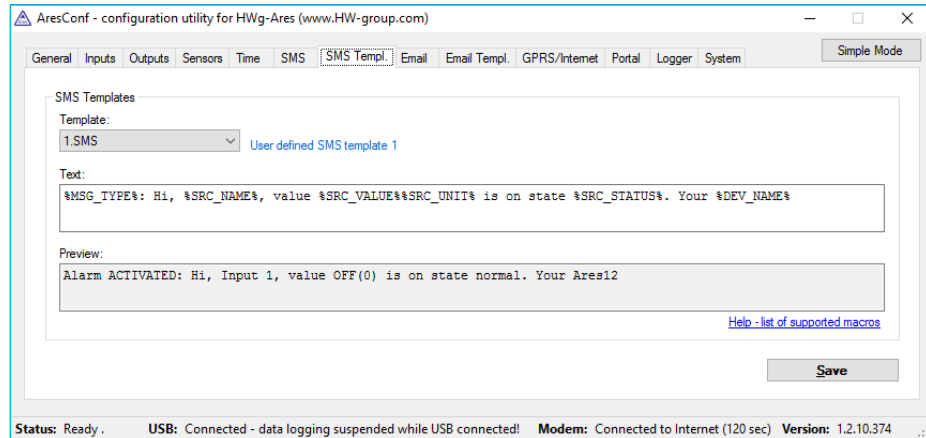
AresConf - configuration utility for HWg-Ares (www.HW-group.com)

Simple Mode

General | Inputs | Outputs | Sensors | Time | SMS | SMS Templ. | Email | Email Templ. | GPRS/Internet | Portal | Logger | System

SMS Templates

Template:

1.SMS

User defined SMS template 1

Text:

%MSG_TYPE%: Hi, %SRC_NAME%, value %SRC_VALUE%%SRC_UNIT% is on state %SRC_STATUS%. Your %DEV_NAME%

Preview:

Alarm ACTIVATED: Hi, Input 1, value OFF(0) is on state normal. Your Ares12

Help - list of supported macros

Save

Status: Ready . USB: Connected - data logging suspended while USB connected! Modem: Connected to Internet (120 sec) Version: 1.2.10.374